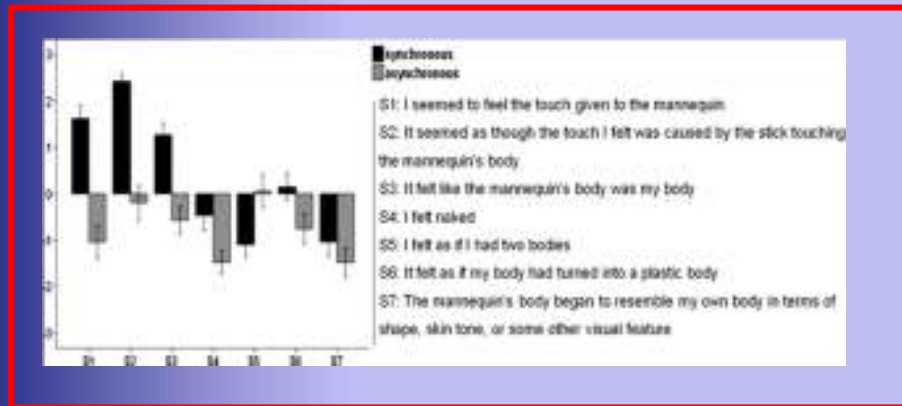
3
2
1
0
-1
-2
-3

synchronous
asynchronous

S1 S2 S3 S4 S5 S6 S7

S1: I seemed to feel the touch given to the mannequin

S2: It seemed as though the touch I felt was caused by the stick touching the mannequin's body

S3: It felt like the mannequin's body was my body

S4: I felt naked

S5: I felt as if I had two bodies

S6: It felt as if my body had turned into a plastic body

S7: The mannequin's body began to resemble my own body in terms of shape, skin tone, or some other visual feature